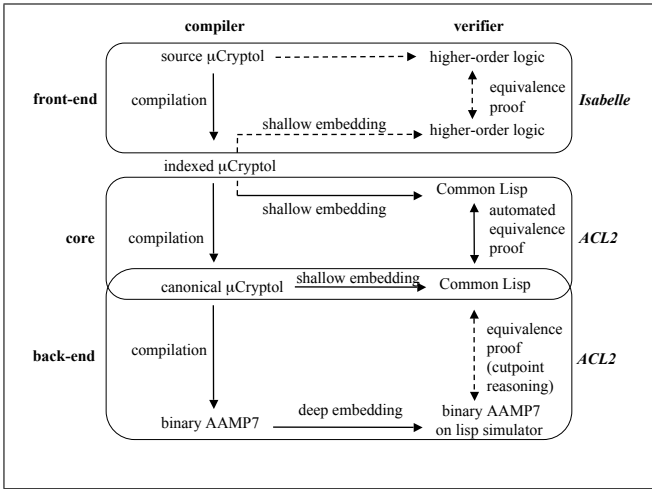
compiler

verifier

front-end

source μCryptol

higher-order logic

compilation

equivalence proof

Isabelle

shallow embedding

higher-order logic

indexed μCryptol

Common Lisp

shallow embedding

automated equivalence proof

core

compilation

ACL2

canonical μCryptol

shallow embedding

Common Lisp

back-end

compilation

equivalence proof (cutpoint reasoning)

ACL2

binary AAMP7

deep embedding

binary AAMP7 on lisp simulator